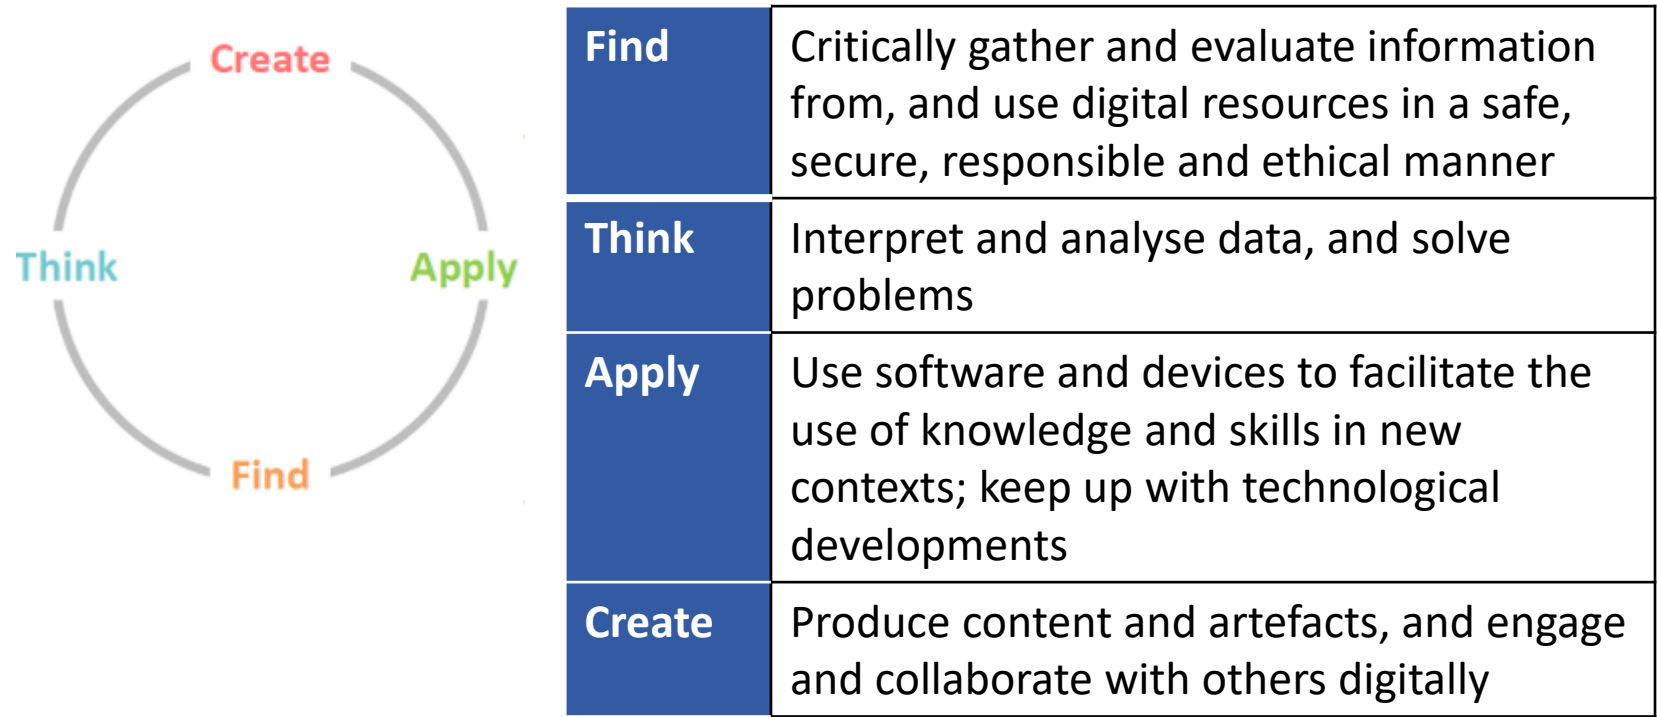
Create

Think

Apply

Find

| Find | Critically gather and evaluate information from, and use digital resources in a safe, secure, responsible and ethical manner |
|---|---|
| Think | Interpret and analyse data, and solve problems |
| Apply | Use software and devices to facilitate the use of knowledge and skills in new contexts; keep up with technological developments |
| Create | Produce content and artefacts, and engage and collaborate with others digitally |